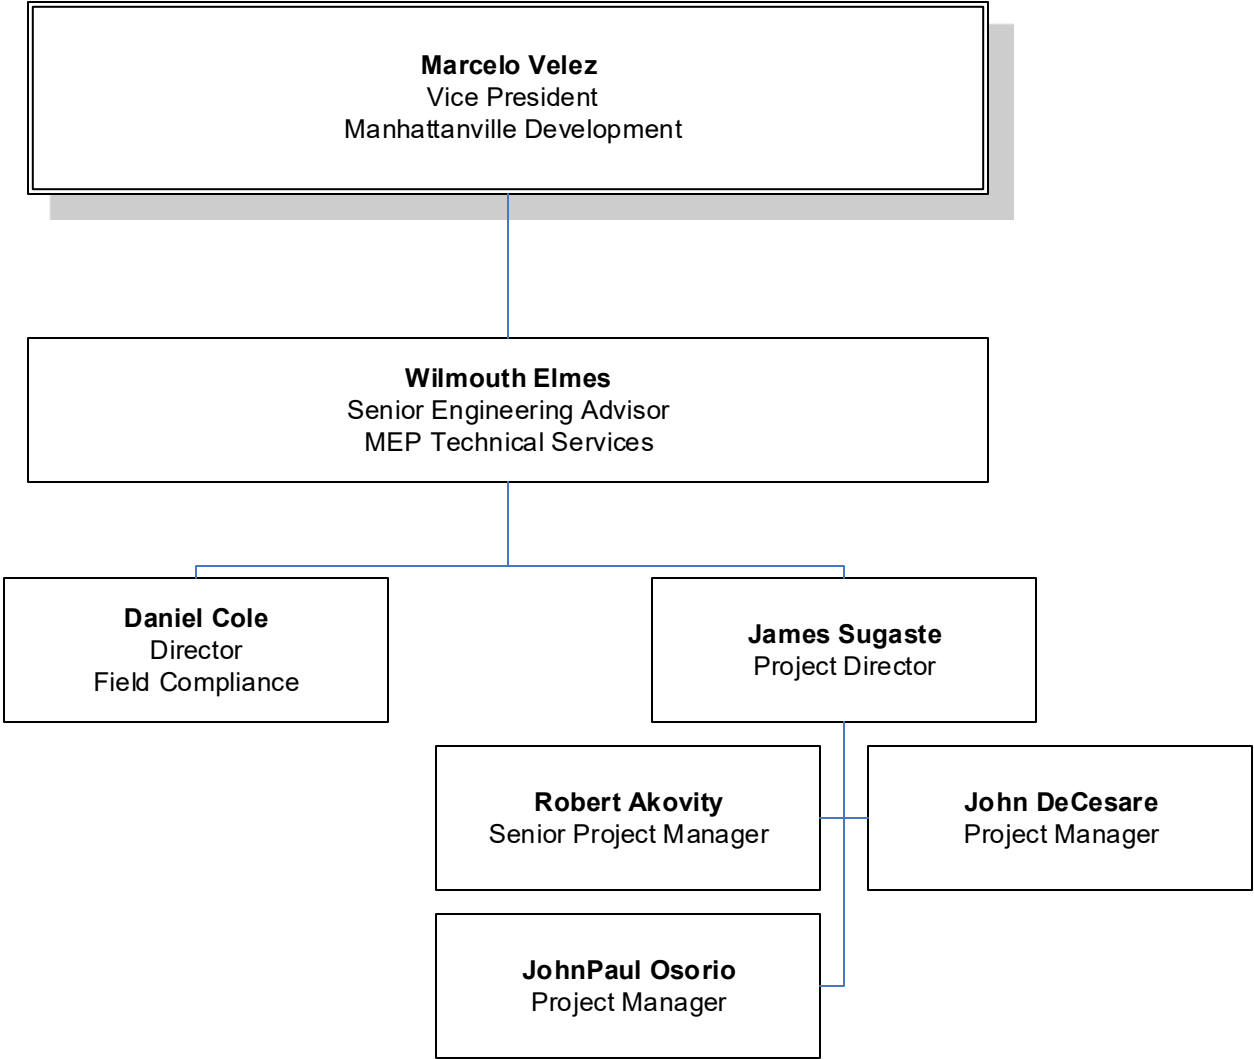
**Marcelo Velez**
Vice President
Manhattanville Development

**Wilmouth Elmes**
Senior Engineering Advisor
MEP Technical Services

**Daniel Cole**
Director
Field Compliance

**James Sugaste**
Project Director

**Robert Akovity**
Senior Project Manager

**John DeCesare**
Project Manager

**JohnPaul Osorio**
Project Manager